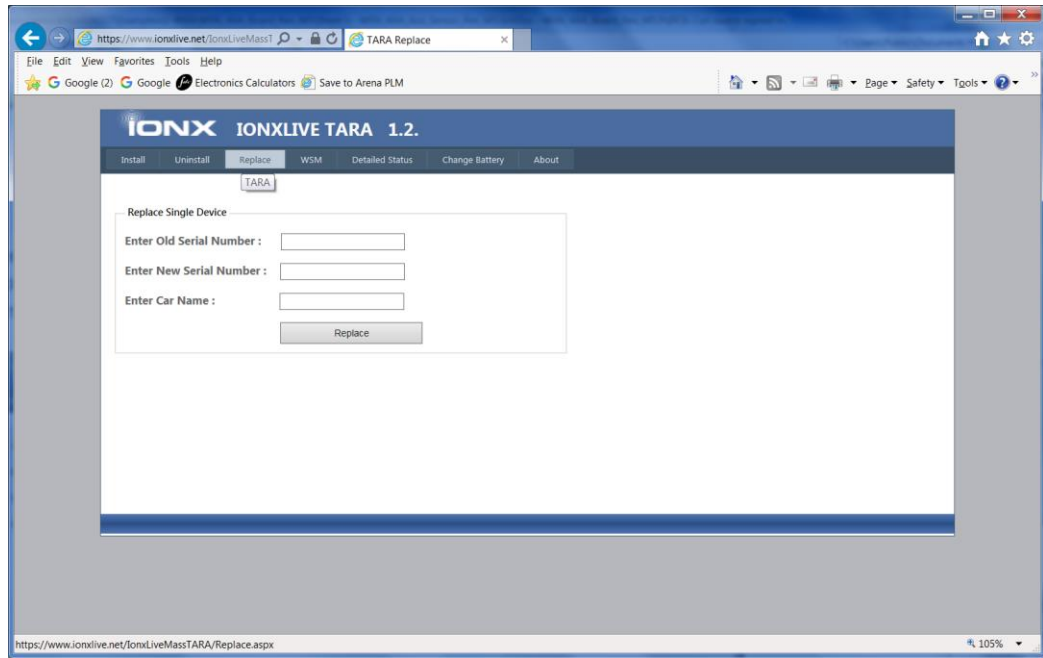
https://www.ionxlive.net/IonxLiveMass1
TARA Replace
File Edit View Favorites Tools Help
Google (2) Google Electronics Calculators Save to Arena PLM
Page ▾ Safety ▾ Tools ▾

IONX IONXLIVE TARA 1.2.

Install Uninstall Replace WSM Detailed Status Change Battery About

TARA

Replace Single Device

Enter Old Serial Number :

Enter New Serial Number :

Enter Car Name :

Replace

https://www.ionxlive.net/IonxLiveMassTARA/Replace.aspx
105%